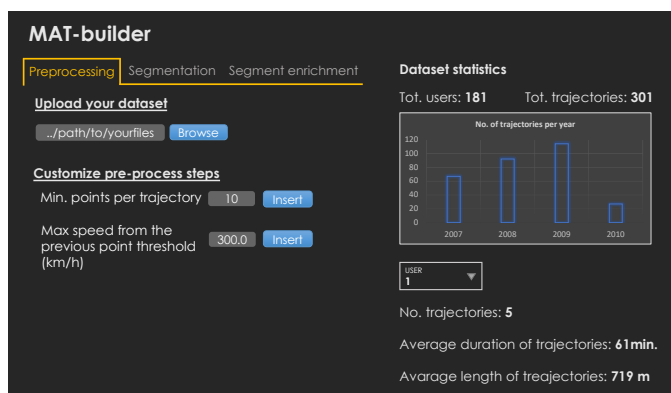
MAT-builder

Preprocessing Segmentation Segment enrichment

Upload your dataset

../path/to/yourfiles Browse

Customize pre-process steps

Min. points per trajectory 10 Insert

Max speed from the previous point threshold (km/h) 300.0 Insert

Dataset statistics

Tot. users: **181** Tot. trajectories: **301**

No. of trajectories per year

120
100
80
60
40
20
0

2007 2008 2009 2010

USER
1

No. trajectories: **5**

Average duration of trajectories: **61min.**

Avarage length of treajectories: **719 m**